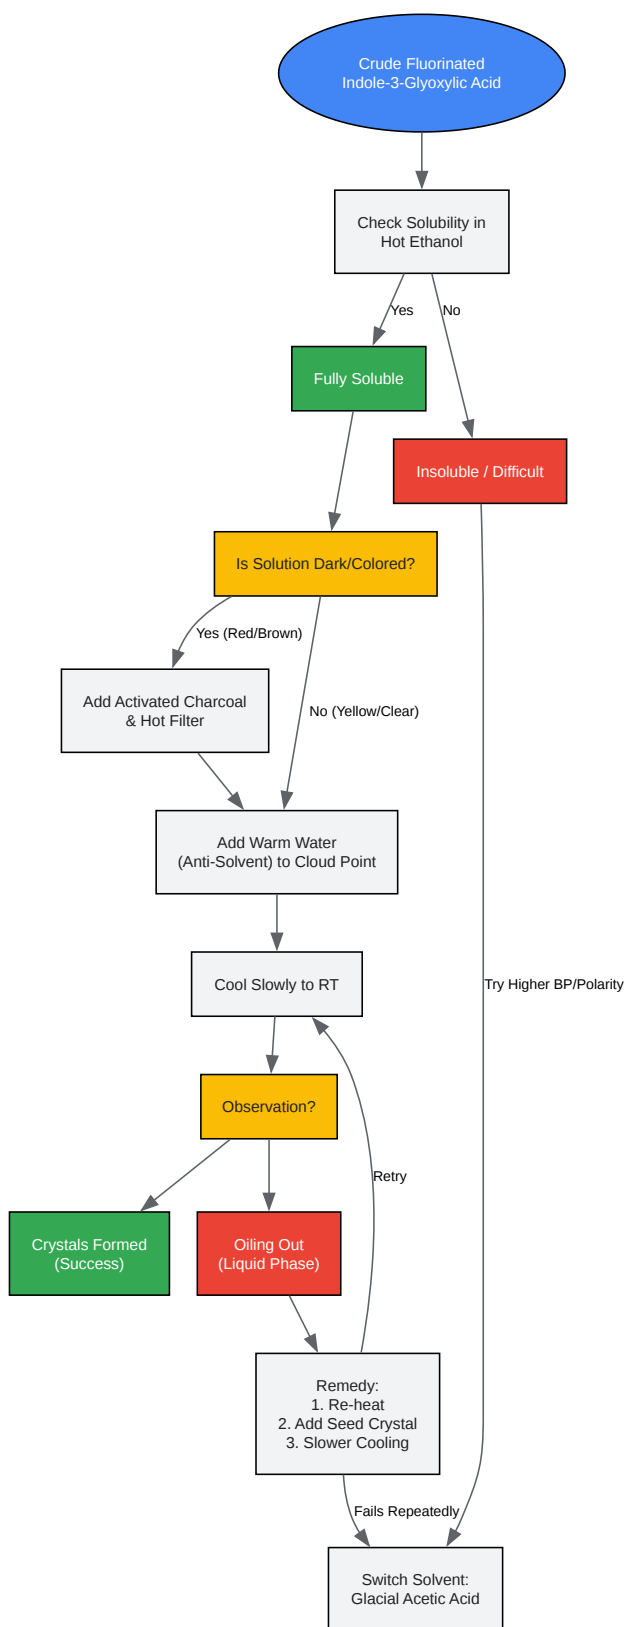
Crude Fluorinated
Indole-3-Glyoxylic Acid

Check Solubility in
Hot Ethanol

Yes

No

Fully Soluble

Insoluble / Difficult

Is Solution Dark/Colored?

Yes (Red/Brown)

Add Activated Charcoal
& Hot Filter

No (Yellow/Clear)

Add Warm Water
(Anti-Solvent) to Cloud Point

Cool Slowly to RT

Try Higher BP/Polarity

Observation?

Retry

Crystals Formed
(Success)

Oiling Out
(Liquid Phase)

Remedy:
1. Re-heat
2. Add Seed Crystal
3. Slower Cooling

Fails Repeatedly

Switch Solvent:
Glacial Acetic Acid